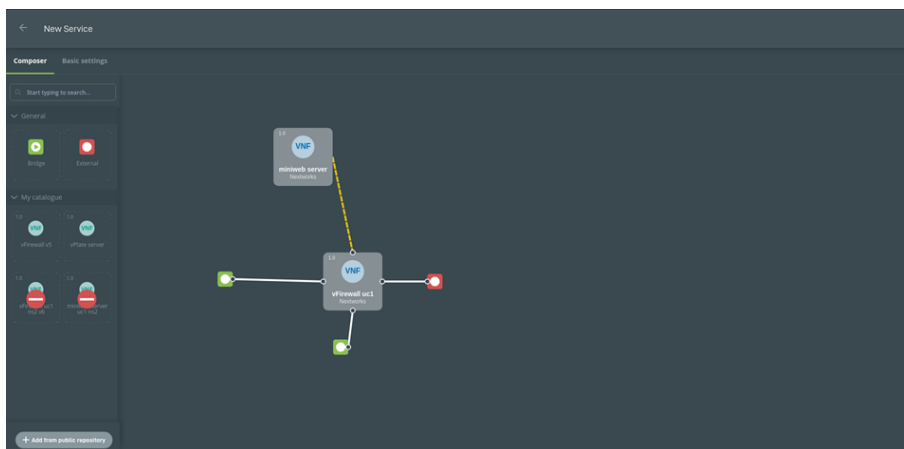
New Service

Composer Basic settings

Start typing to search...

General

Bridge

External

My catalogue

1.0

VNF

vFirewall v5

1.0

VNF

vPlaza server

1.0

vFir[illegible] uc1 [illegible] v6

1.0

mini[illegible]ver uc1 ns2

1.0

VNF

miniweb server

Networks

1.0

VNF

vFirewall uc1

Networks

+ Add from public repository